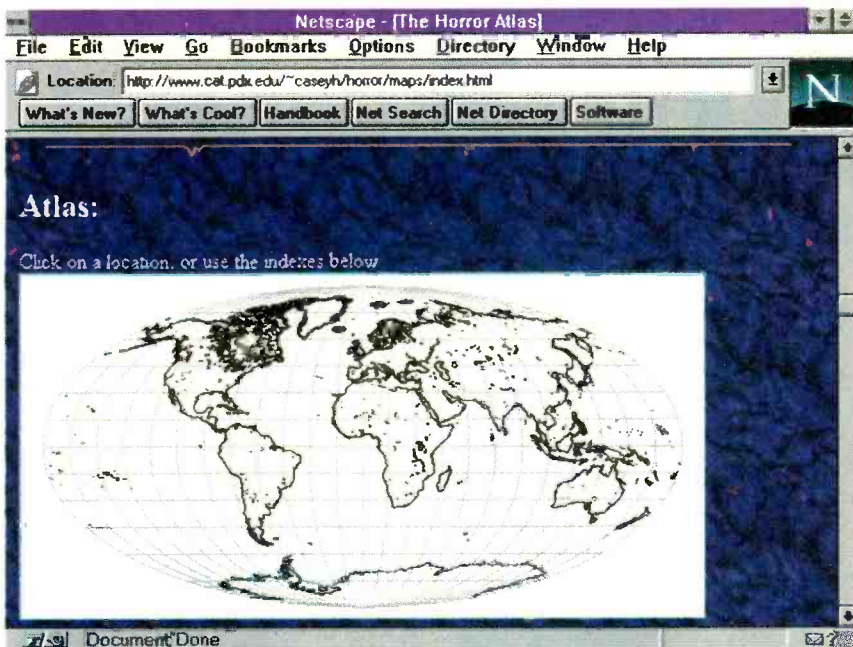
Netscape - [The Horror Atlas]

File Edit View Go Bookmarks Options Directory Window Help

Location: http://www.cat.pdx.edu/~caseyh/horror/maps/index.html

What's New? What's Cool? Handbook Net Search Net Directory Software

N

Atlas:

Click on a location, or use the indexes below

Document: Done